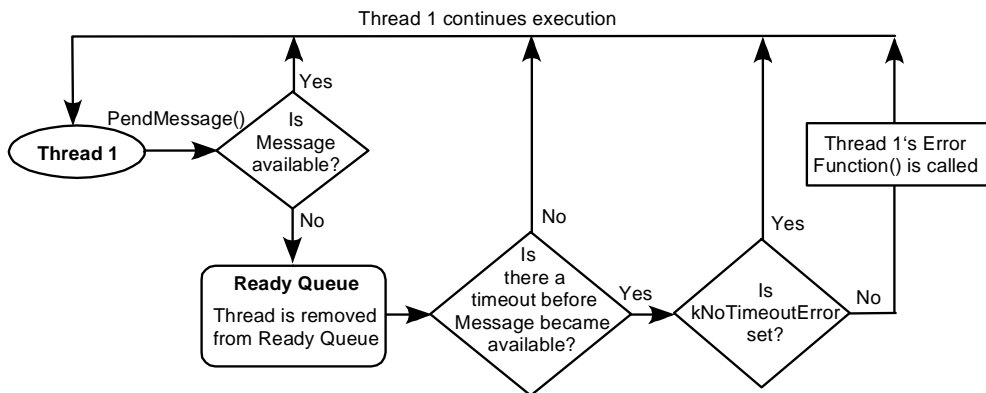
Thread 1 continues execution

Yes

PendMessage()

Is Message available?

Thread 1

No

Ready Queue

Thread is removed from Ready Queue

No

Is there a timeout before Message became available?

Yes

Yes

Is kNoTimeoutError set?

No

Thread 1's Error Function() is called